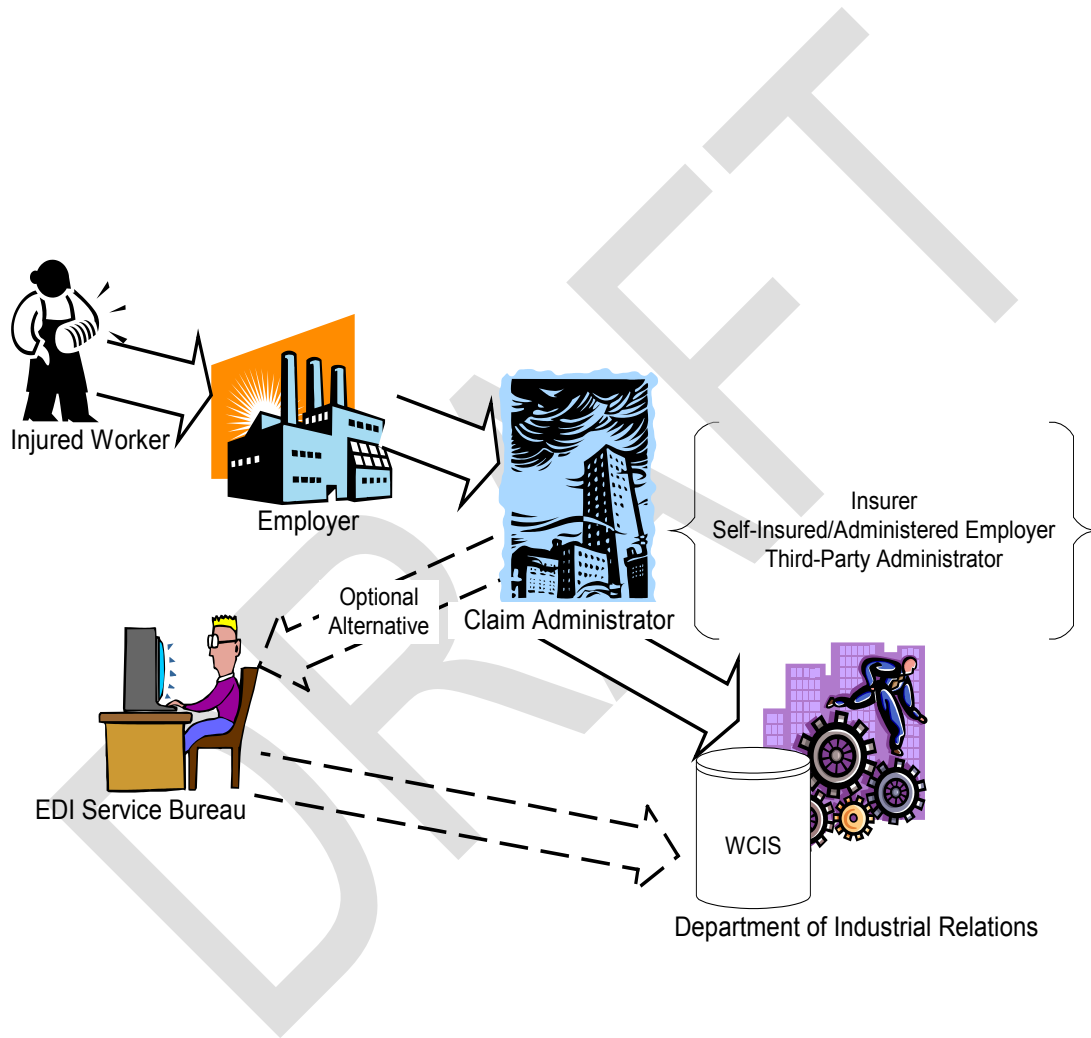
Injured Worker

Employer

Claim Administrator

Insurer
Self-Insured/Administered Employer
Third-Party Administrator

Optional Alternative

EDI Service Bureau

WCIS

Department of Industrial Relations

DRAFT